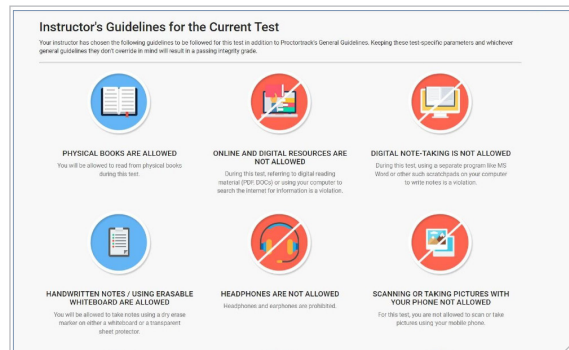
Instructor's Guidelines for the Current Test

Your instructor has chosen the following guidelines to be followed for this test in addition to Proctortrack's General Guidelines. Keeping these test-specific parameters and whichever general guidelines they don't override in mind will result in a passing integrity grade.

PHYSICAL BOOKS ARE ALLOWED
You will be allowed to read from physical books during this test.

ONLINE AND DIGITAL RESOURCES ARE NOT ALLOWED
During this test, referring to digital reading material (PDF, DOCs) or using your computer to search the internet for information is a violation.

DIGITAL NOTE-TAKING IS NOT ALLOWED
During this test, using a separate program like MS Word or other such scratchpads on your computer to write notes is a violation.

HANDWRITTEN NOTES / USING ERASABLE WHITEBOARD ARE ALLOWED
You will be allowed to take notes using a dry erase marker on either a whiteboard or a transparent sheet protector.

HEADPHONES ARE NOT ALLOWED
Headphones and earphones are prohibited.

SCANNING OR TAKING PICTURES WITH YOUR PHONE NOT ALLOWED
For this test, you are not allowed to scan or take pictures using your mobile phone.